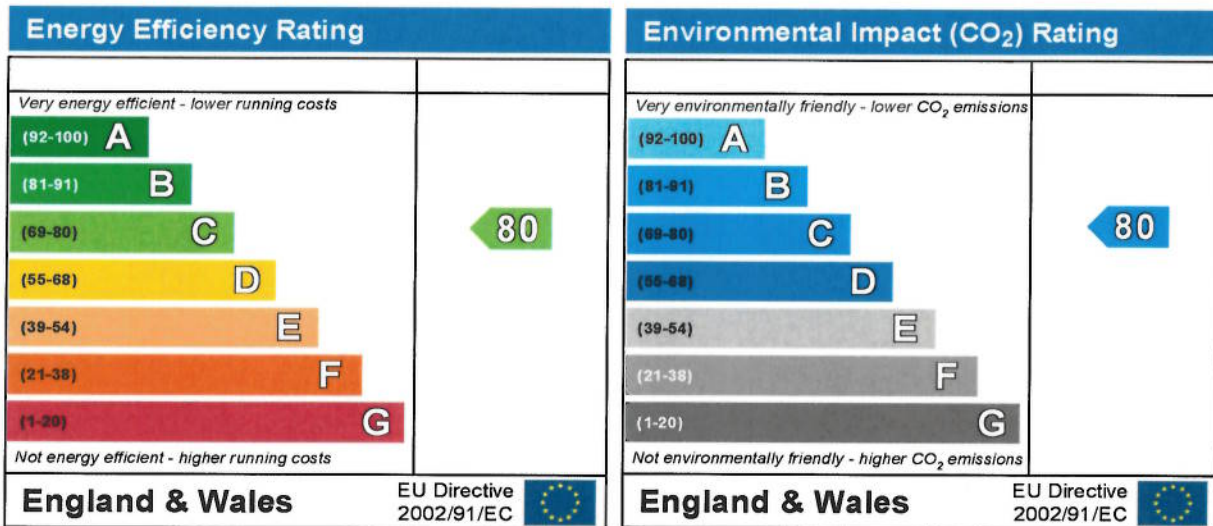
Energy Efficiency Rating

Very energy efficient - lower running costs

(92-100) A

(81-91) B

(69-80) C

(55-68) D

(39-54) E

(21-38) F

(1-20) G

Not energy efficient - higher running costs

80

England & Wales

EU Directive 2002/91/EC

Environmental Impact ($CO_2$) Rating

Very environmentally friendly - lower $CO_2$ emissions

(92-100) A

(81-91) B

(69-80) C

(55-68) D

(39-54) E

(21-38) F

(1-20) G

Not environmentally friendly - higher $CO_2$ emissions

80

England & Wales

EU Directive 2002/91/EC